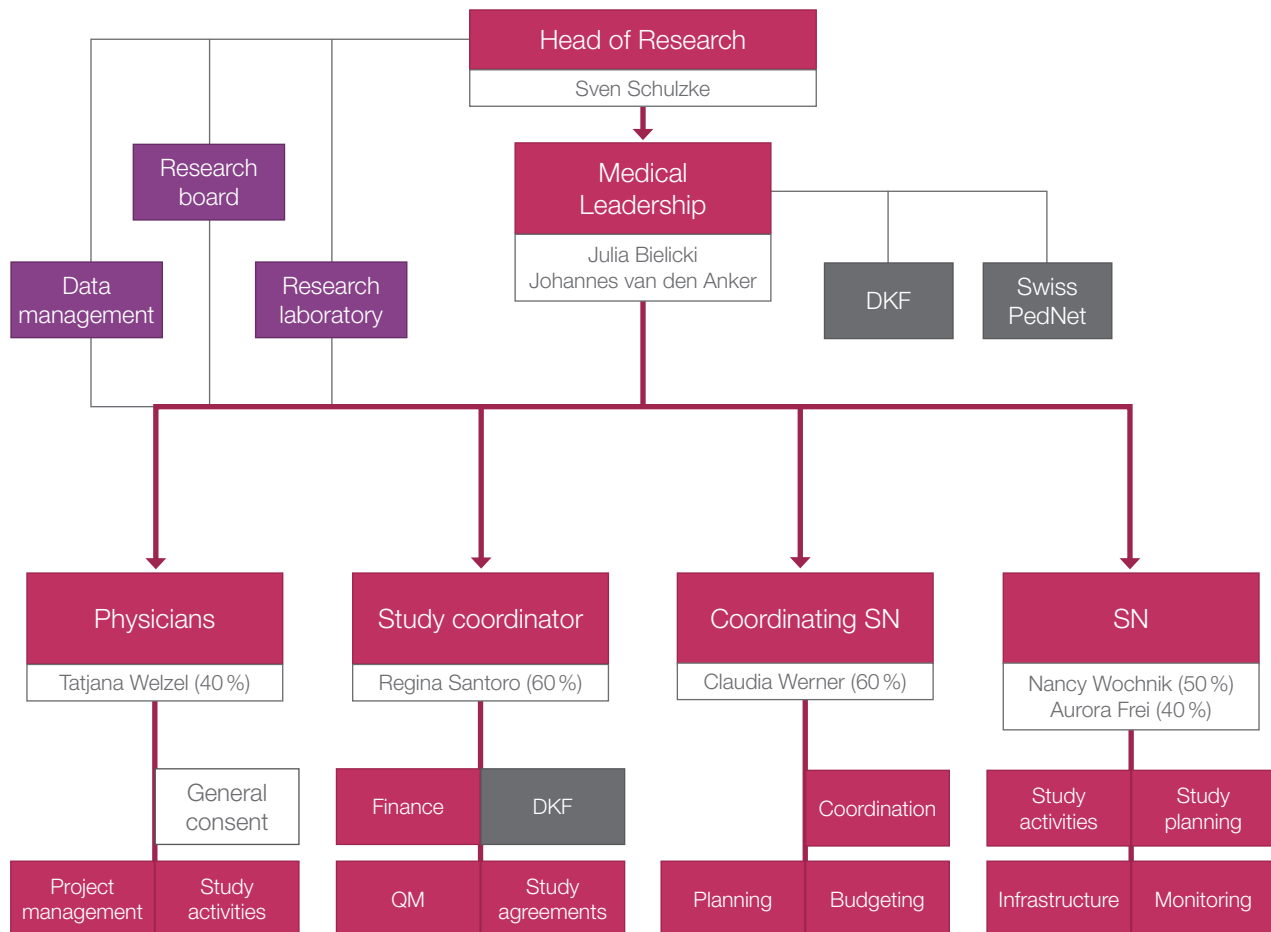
Head of Research
Sven Schulzke

Research board

Data management

Research laboratory

Medical Leadership
Julia Bielicki
Johannes van den Anker

DKF

Swiss PedNet

Physicians
Tatjana Welzel (40 %)

General consent

Project management

Study activities

Study coordinator
Regina Santoro (60 %)

Finance

DKF

QM

Study agreements

Coordinating SN
Claudia Werner (60 %)

Coordination

Planning

Budgeting

SN
Nancy Wochnik (50 %)
Aurora Frei (40 %)

Study activities

Study planning

Infrastructure

Monitoring